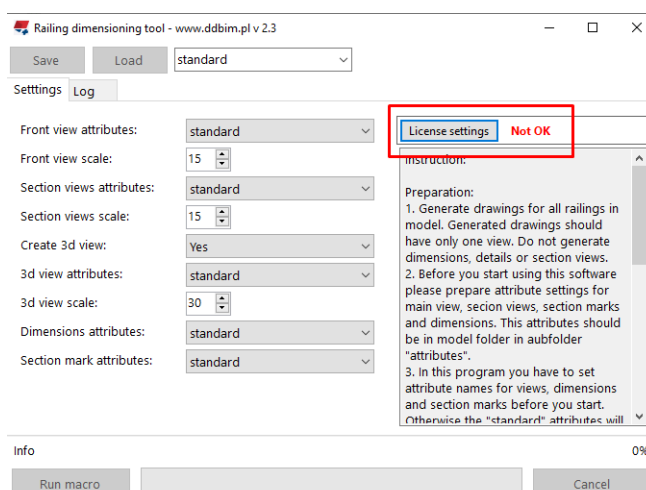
Railing dimensioning tool - www.ddbim.pl v 2.3

Save Load standard

Setttings Log

Front view attributes: standard
Front view scale: 15
Section views attributes: standard
Section views scale: 15
Create 3d view: Yes
3d view attributes: standard
3d view scale: 30
Dimensions attributes: standard
Section mark attributes: standard

License settings Not OK

Instruction:

Preparation:
1. Generate drawings for all railings in model. Generated drawings should have only one view. Do not generate dimensions, details or section views.
2. Before you start using this software please prepare attribute settings for main view, secion views, section marks and dimensions. This attributes should be in model folder in aubfolder "attributes".
3. In this program you have to set attribute names for views, dimensions and section marks before you start. Otherwise the "standard" attributes will

Info 0%

Run macro Cancel